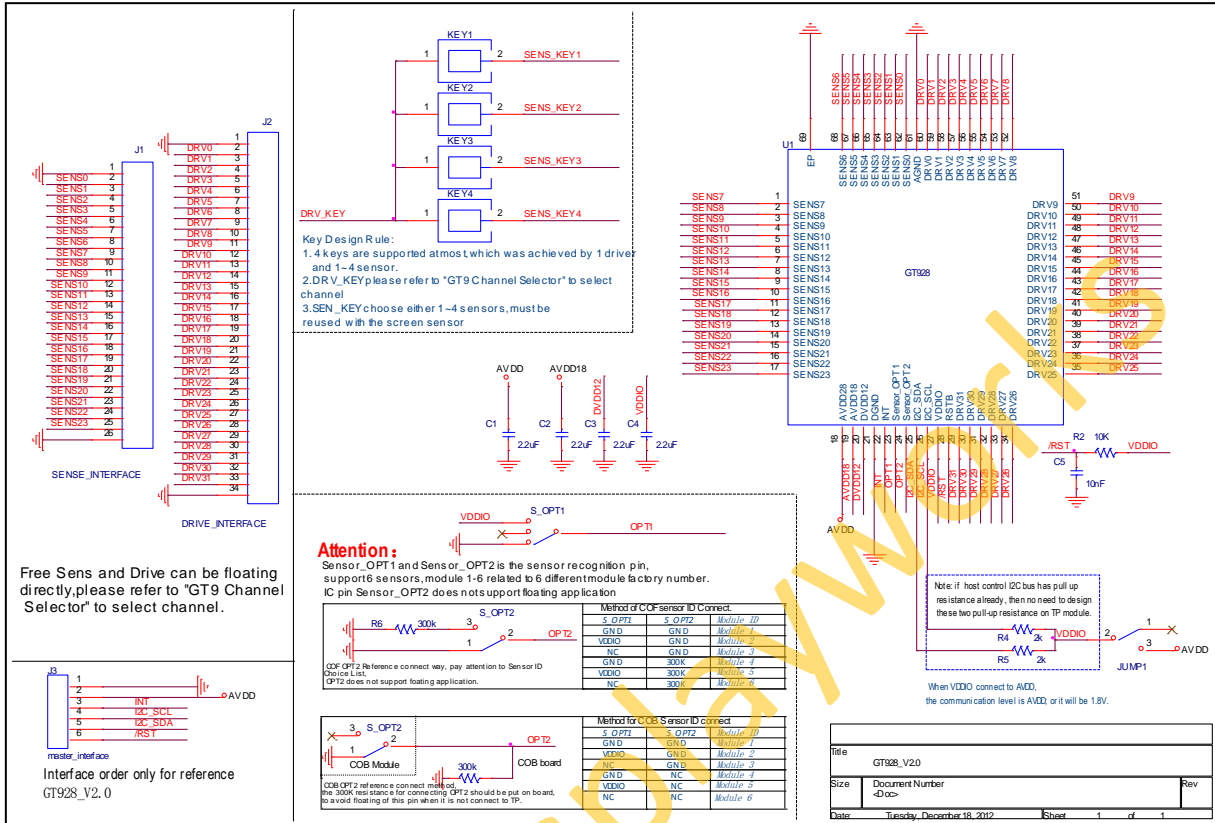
J1

SENS0 2
SENS1 3
SENS2 4
SENS3 5
SENS4 6
SENS5 7
SENS6 8
SENS7 9
SENS8 10
SENS9 11
SENS10 12
SENS11 13
SENS12 14
SENS13 15
SENS14 16
SENS15 17
SENS16 18
SENS17 19
SENS18 20
SENS19 21
SENS20 22
SENS21 23
SENS22 24
SENS23 25
26

SENSE_INTERFACE

J2

1
DRV0 2
DRV1 3
DRV2 4
DRV3 5
DRV4 6
DRV5 7
DRV6 8
DRV7 9
DRV8 10
DRV9 11
DRV10 12
DRV11 13
DRV12 14
DRV13 15
DRV14 16
DRV15 17
DRV16 18
DRV17 19
DRV18 20
DRV19 21
DRV20 22
DRV21 23
DRV22 24
DRV23 25
DRV24 26
DRV25 27
DRV26 28
DRV27 29
DRV28 30
DRV29 31
DRV30 32
DRV31 33
34

DRIVE_INTERFACE

KEY1 1 2 SENS_KEY1
KEY2 1 2 SENS_KEY2
KEY3 1 2 SENS_KEY3
KEY4 1 2 SENS_KEY4
DRV_KEY

Key Design Rule:
1.4 keys are supported atmost, which was achieved by 1 driver and 1~4 sensor.
2.DRV_KEY please refer to "GT9 Channel Selector" to select channel
3.SEN_KEY choose either 1~4 sensors, must be reused with the screen sensor

AVDD AVDD18 DVDD12 VDDIO
C1 2.2uF C2 2.2uF C3 2.2uF C4 2.2uF

U1 GT928
SENS6 SENS5 SENS4 SENS3 SENS2 SENS1 SENS0 DRV0 DRV1 DRV2 DRV3 DRV4 DRV5 DRV6 DRV7 DRV8
69 EP 68 67 66 65 64 63 62 61 AGND 60 59 58 57 56 55 54 53 52
SENS7 1 SENS8 2 SENS9 3 SENS10 4 SENS11 5 SENS12 6 SENS13 7 SENS14 8 SENS15 9 SENS16 10 SENS17 11 SENS18 12 SENS19 13 SENS20 14 SENS21 15 SENS22 16 SENS23 17
DRV9 51 DRV10 50 DRV11 49 DRV12 48 DRV13 47 DRV14 46 DRV15 45 DRV16 44 DRV17 43 DRV18 42 DRV19 41 DRV20 40 DRV21 39 DRV22 38 DRV23 37 DRV24 36 DRV25 35
AVDD28 AVDD18 DVDD12 DGND INT Sensor_OPT1 Sensor_OPT2 I2C_SDA I2C_SCL VDDIO RSTB DRV31 DRV30 DRV29 DRV28 DRV27 DRV26
18 19 20 21 22 23 24 25 26 27 28 29 30 31 32 33 34
AVDD18 DVDD12 INT OPT1 OPT2 I2C_SDA I2C_SCL VDDIO /RST DRV31 DRV30 DRV29 DRV28 DRV27 DRV26
AVDD

/RST R2 10K VDDIO
C5 10nF

VDDIO S_OPT1 OPT1

Attention:
Sensor_OPT1 and Sensor_OPT2 is the sensor recognition pin, support6 sensors, module 1-6 related to 6 different module factory number.
IC pin Sensor_OPT2 does not support floating application

R6 300k S_OPT2 1 3 2 OPT2
COF OPT2 Reference connect way, pay attention to Sensor ID Choice List,
OPT2 does not support foating application.

Method of COF sensor ID Connect.
| S_OPT1 | S_OPT2 | Module ID |
|---|---|---|
| GND | GND | Module 1 |
| VDDIO | GND | Module 2 |
| NC | GND | Module 3 |
| GND | 300K | Module 4 |
| VDDIO | 300K | Module 5 |
| NC | 300K | Module 6 |

Note: if host control I2C bus has pull up resistance already, then no need to design these two pull-up resistance on TP module.
R4 2k R5 2k VDDIO 2 1 3 AVDD JUMP1
When VDDIO connect to AVDD, the communication level is AVDD; or it will be 1.8V.

Free Sens and Drive can be floating directly,please refer to "GT9 Channel Selector" to select channel.

J3
1
2 AVDD
3 INT
4 I2C_SCL
5 I2C_SDA
6 /RST
master_interface
Interface order only for reference
GT928_V2.0

3 S_OPT2 1 2 OPT2
COB Module 300k COB board
COB OPT2 reference connect method, the 300K resistance for connecting OPT2 should be put on board, to avoid floating of this pin when it is not connect to TP.

Method for COB Sensor ID connect
| S_OPT1 | S_OPT2 | Module ID |
|---|---|---|
| GND | GND | Module 1 |
| VDDIO | GND | Module 2 |
| NC | GND | Module 3 |
| GND | NC | Module 4 |
| VDDIO | NC | Module 5 |
| NC | NC | Module 6 |

Title
GT928_V2.0
Size Document Number Rev
<Doc>
Date: Tuesday, December 18, 2012 Sheet 1 of 1